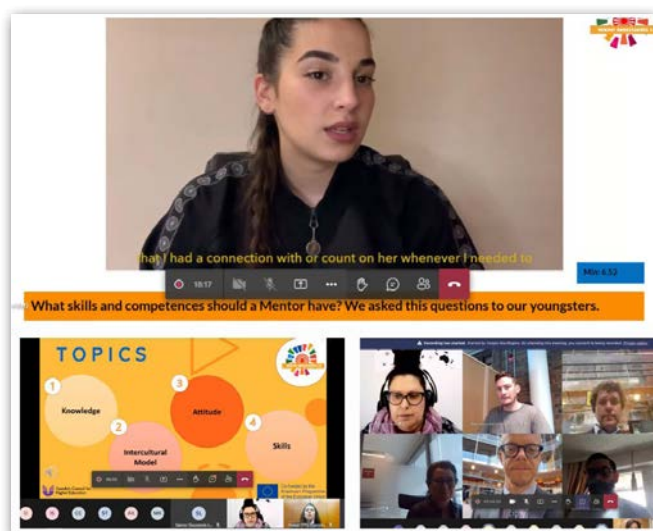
that I had a connection with or count on her whenever I needed to

18:17

Min 4.52

What skills and competences should a Mentor have? We asked this questions to our youngsters.

TOPICS

1 Knowledge

2 Intercultural Model

3 Attitude

4 Skills

Co-funded by the Erasmus+ Programme of the European Union